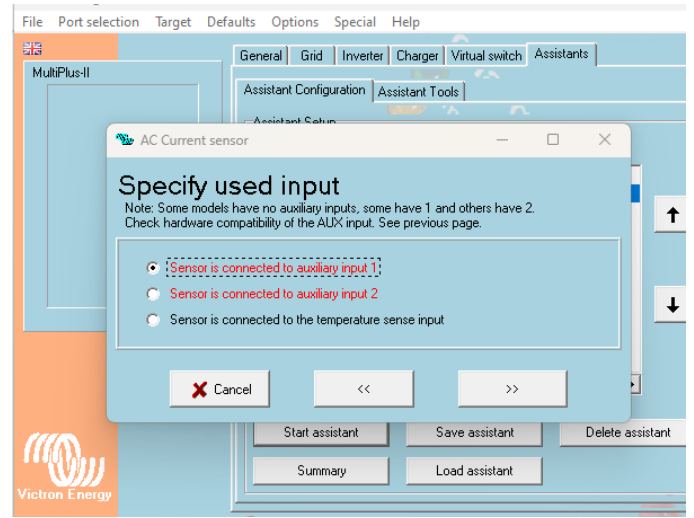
File Port selection Target Defaults Options Special Help

MultiPlus-II

General Grid Inverter Charger Virtual switch Assistants

Assistant Configuration Assistant Tools

Assistant Setup

AC Current sensor

Specify used input

Note: Some models have no auxiliary inputs, some have 1 and others have 2. Check hardware compatibility of the AUX input. See previous page.

Sensor is connected to auxiliary input 1

Sensor is connected to auxiliary input 2

Sensor is connected to the temperature sense input

Cancel

<<

>>

Start assistant

Save assistant

Delete assistant

Summary

Load assistant

Victron Energy